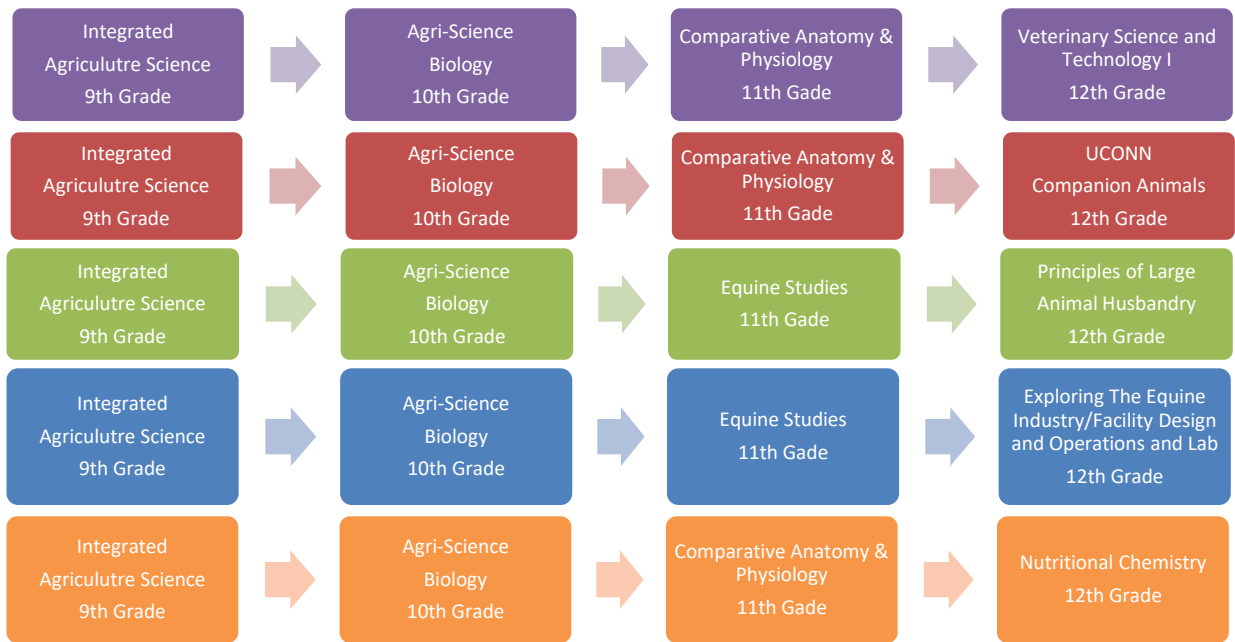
Integrated Agriculutre Science 9th Grade

Agri-Science Biology 10th Grade

Comparative Anatomy & Physiology 11th Gade

Veterinary Science and Technology I 12th Grade

Integrated Agriculutre Science 9th Grade

Agri-Science Biology 10th Grade

Comparative Anatomy & Physiology 11th Gade

UCONN Companion Animals 12th Grade

Integrated Agriculutre Science 9th Grade

Agri-Science Biology 10th Grade

Equine Studies 11th Gade

Principles of Large Animal Husbandry 12th Grade

Integrated Agriculutre Science 9th Grade

Agri-Science Biology 10th Grade

Equine Studies 11th Gade

Exploring The Equine Industry/Facility Design and Operations and Lab 12th Grade

Integrated Agriculutre Science 9th Grade

Agri-Science Biology 10th Grade

Comparative Anatomy & Physiology 11th Gade

Nutritional Chemistry 12th Grade